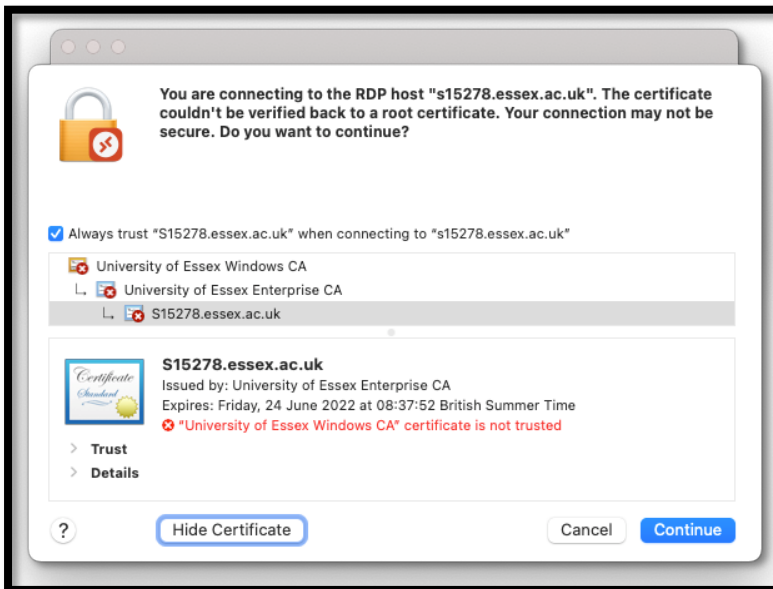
You are connecting to the RDP host "s15278.essex.ac.uk". The certificate couldn't be verified back to a root certificate. Your connection may not be secure. Do you want to continue?

Always trust "S15278.essex.ac.uk" when connecting to "s15278.essex.ac.uk"

University of Essex Windows CA

University of Essex Enterprise CA

S15278.essex.ac.uk

Certificate Standard

S15278.essex.ac.uk

Issued by: University of Essex Enterprise CA

Expires: Friday, 24 June 2022 at 08:37:52 British Summer Time

"University of Essex Windows CA" certificate is not trusted

Trust

Details

?

Hide Certificate

Cancel

Continue